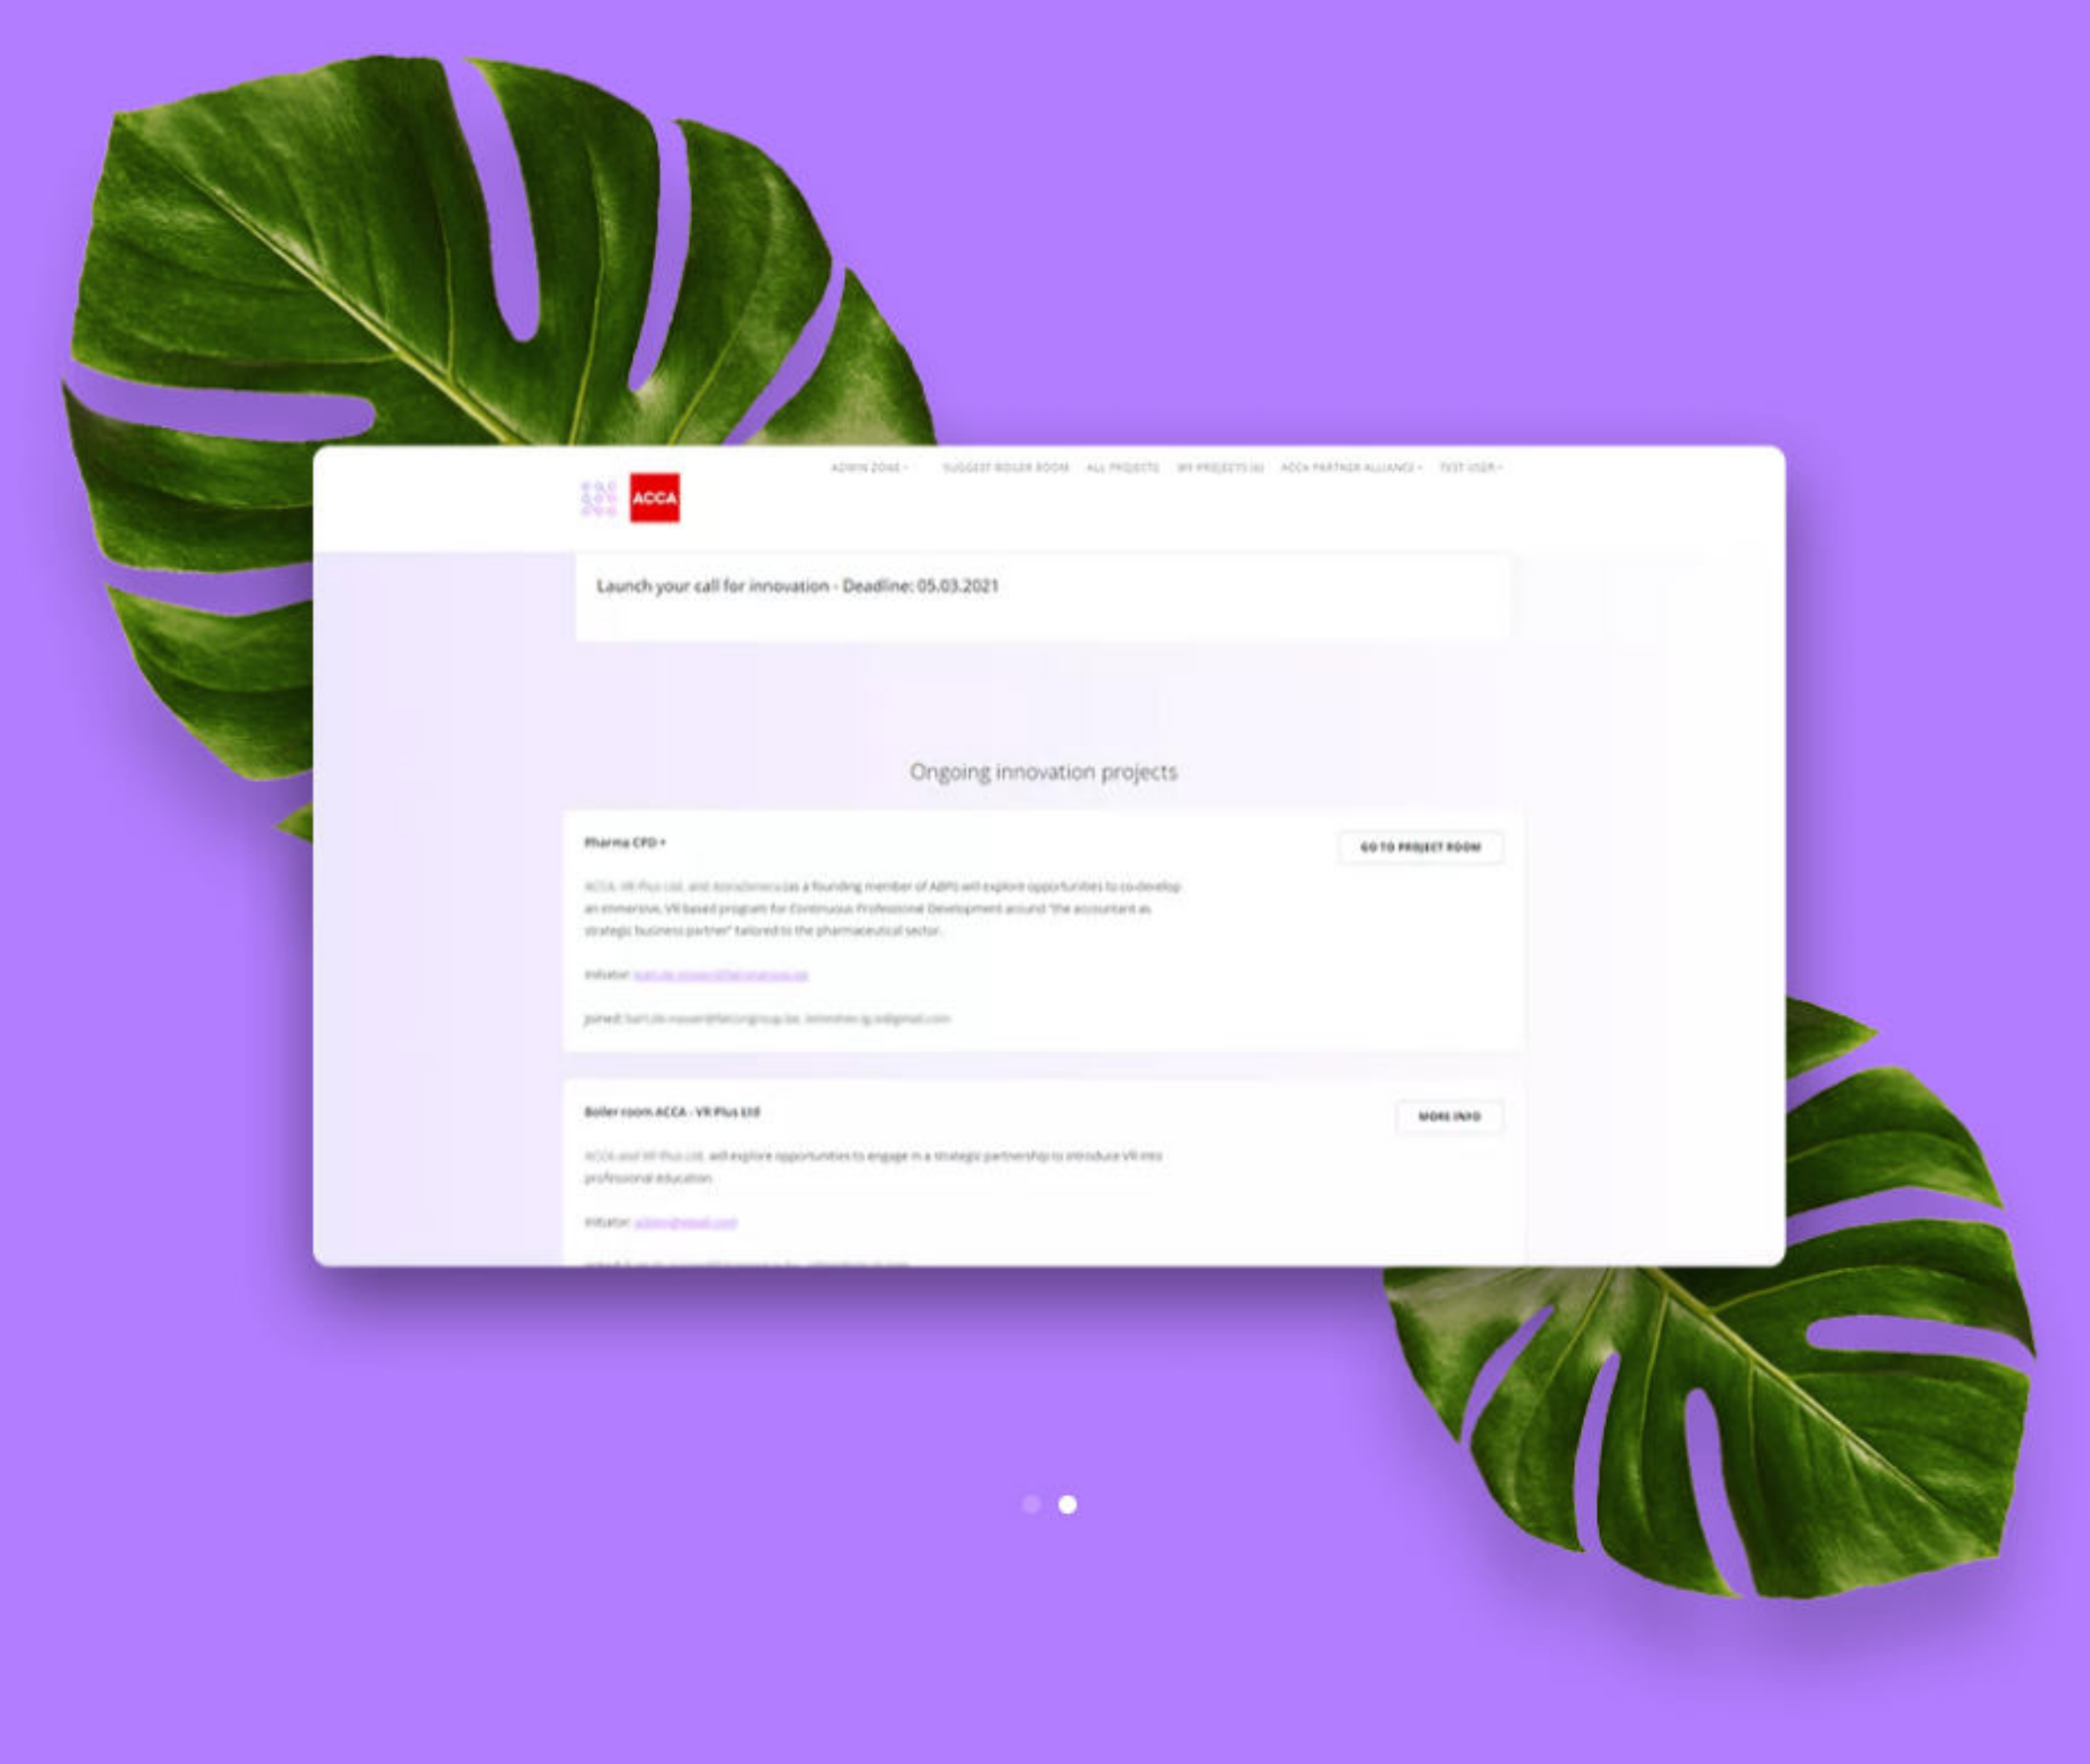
ADMIN ZONE ▾ SUGGEST BOILER ROOM ALL PROJECTS MY PROJECTS (4) ACCA PARTNER ALLIANCE ▾ TEST USER ▾

ACCA

Launch your call for innovation - Deadline: 05.03.2021

Ongoing innovation projects

Pharma CPD +

GO TO PROJECT ROOM

ACCA, VR Plus Ltd. and AstraZeneca (as a founding member of ABPI) will explore opportunities to co-develop an immersive, VR based program for Continuous Professional Development around "the accountant as strategic business partner" tailored to the pharmaceutical sector.

initiator: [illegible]

joined: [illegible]

Boiler room ACCA - VR Plus Ltd

MORE INFO

ACCA and VR Plus Ltd. will explore opportunities to engage in a strategic partnership to introduce VR into professional education.

initiator: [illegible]

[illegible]